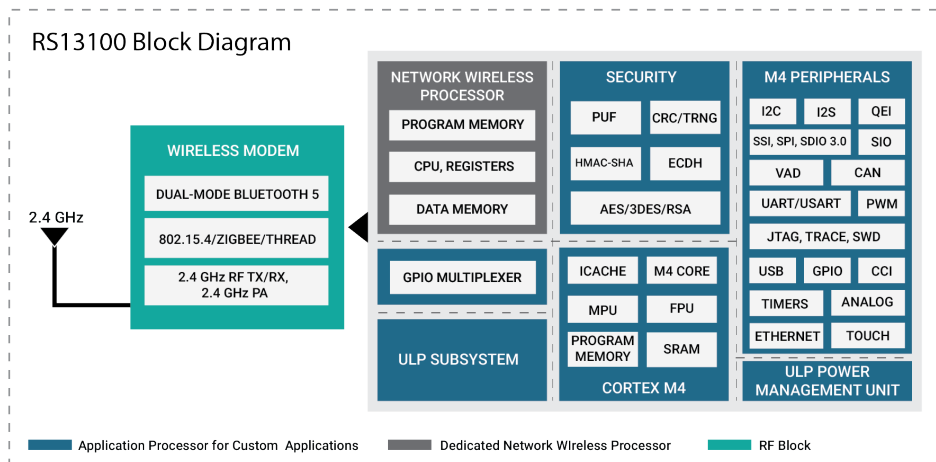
RS13100 Block Diagram

2.4 GHz

WIRELESS MODEM
DUAL-MODE BLUETOOTH 5
802.15.4/ZIGBEE/THREAD
2.4 GHz RF TX/RX, 2.4 GHz PA

NETWORK WIRELESS PROCESSOR
PROGRAM MEMORY
CPU, REGISTERS
DATA MEMORY

GPIO MULTIPLEXER

ULP SUBSYSTEM

SECURITY
PUF
CRC/TRNG
HMAC-SHA
ECDH
AES/3DES/RSA

ICACHE
M4 CORE
MPU
FPU
PROGRAM MEMORY
SRAM
CORTEX M4

M4 PERIPHERALS
I2C
I2S
QEI
SSI, SPI, SDIO 3.0
SIO
VAD
CAN
UART/USART
PWM
JTAG, TRACE, SWD
USB
GPIO
CCI
TIMERS
ANALOG
ETHERNET
TOUCH

ULP POWER MANAGEMENT UNIT

Application Processor for Custom Applications
Dedicated Network WIreless Processor
RF Block